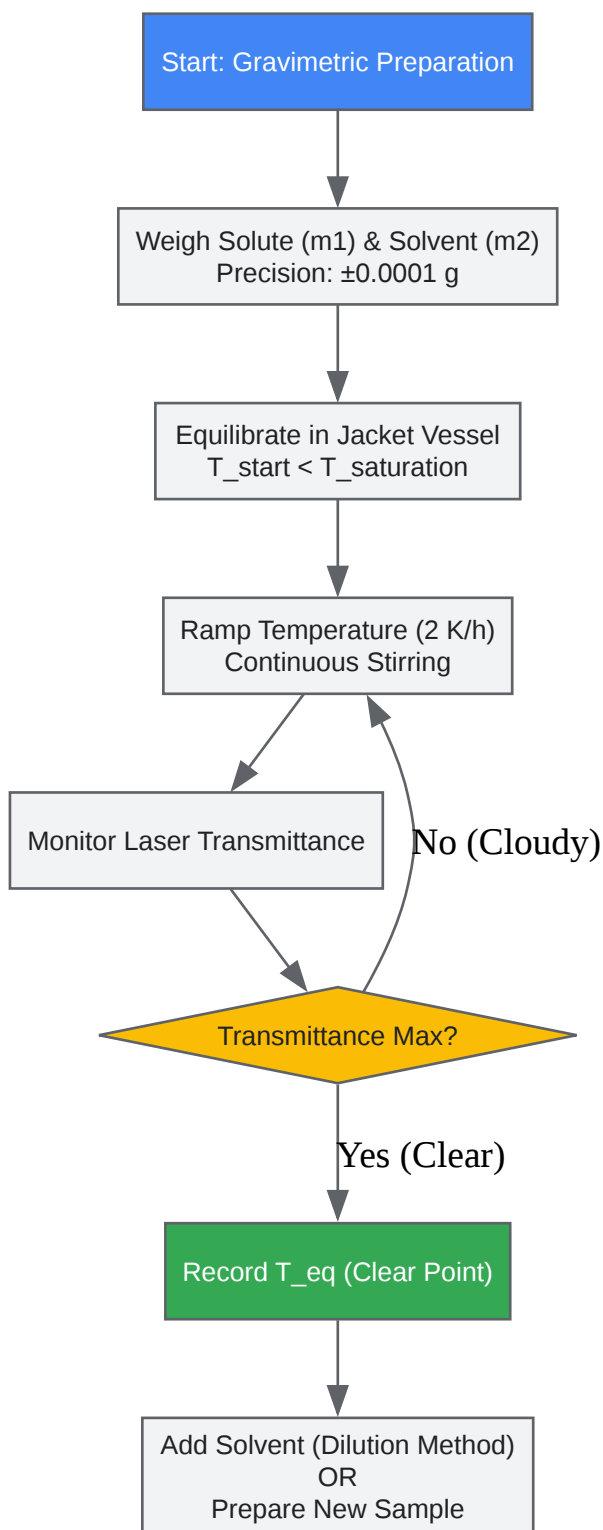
Start: Gravimetric Preparation

Weigh Solute (m1) & Solvent (m2)
Precision: ±0.0001 g

Equilibrate in Jacket Vessel
T_start < T_saturation

Ramp Temperature (2 K/h)
Continuous Stirring

Monitor Laser Transmittance

No (Cloudy)

Transmittance Max?

Yes (Clear)

Record T_eq (Clear Point)

Add Solvent (Dilution Method)
OR
Prepare New Sample